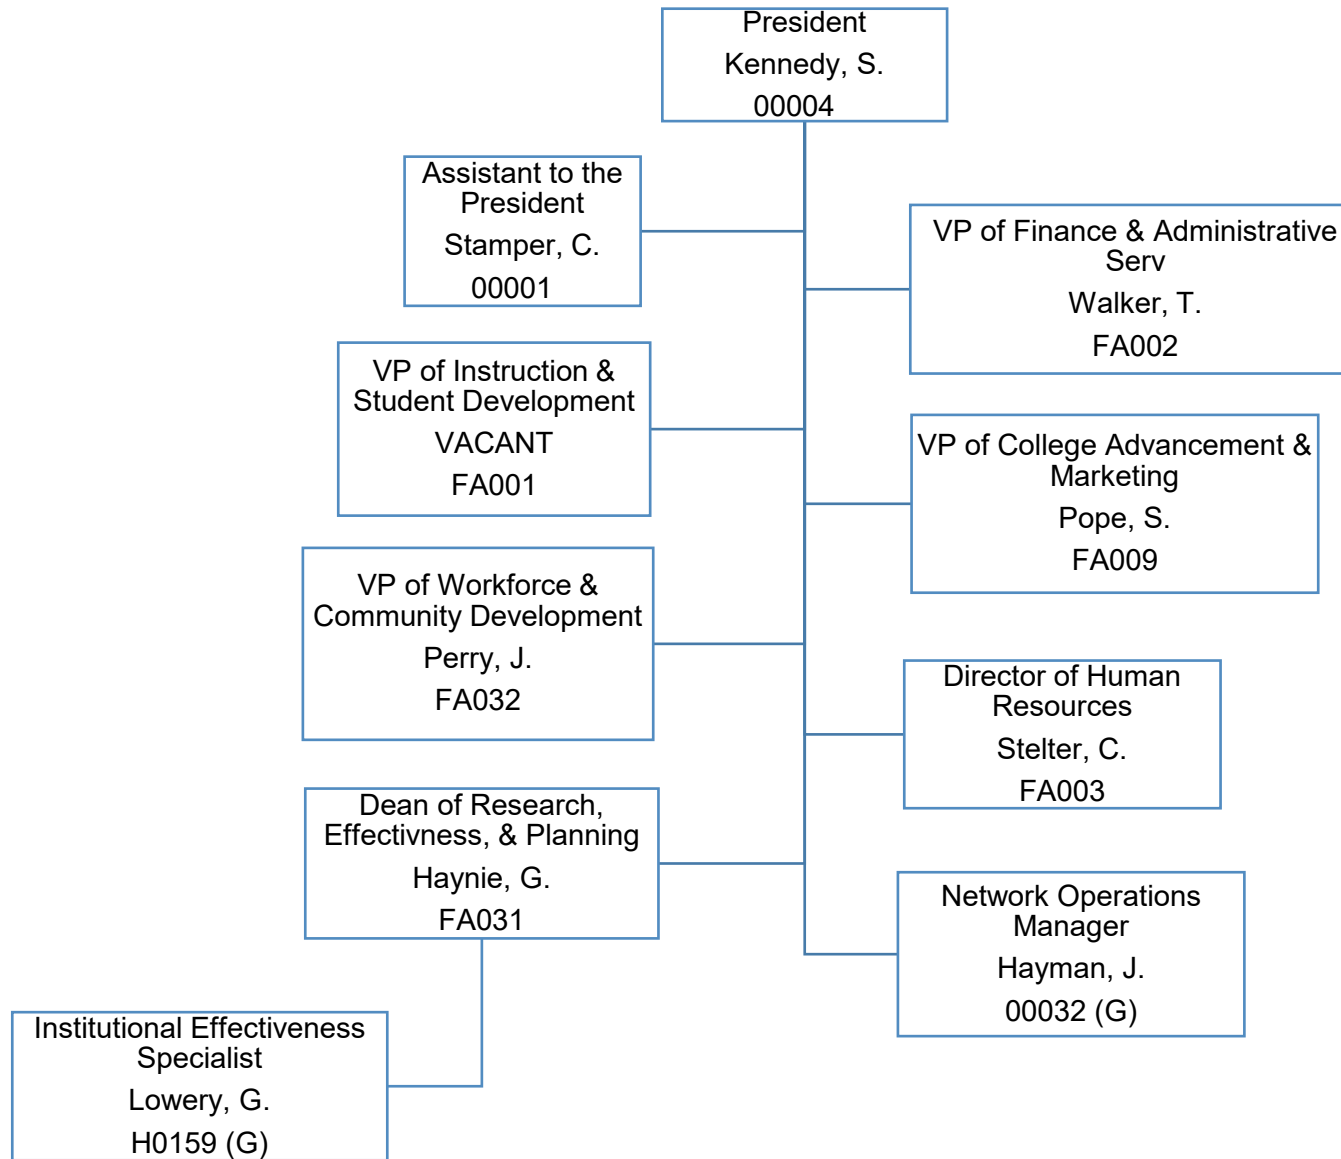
President
Kennedy, S.
00004

Assistant to the President
Stamper, C.
00001

VP of Finance & Administrative Serv
Walker, T.
FA002

VP of Instruction & Student Development
VACANT
FA001

VP of College Advancement & Marketing
Pope, S.
FA009

VP of Workforce & Community Development
Perry, J.
FA032

Director of Human Resources
Stelter, C.
FA003

Dean of Research, Effectivness, & Planning
Haynie, G.
FA031

Network Operations Manager
Hayman, J.
00032 (G)

Institutional Effectiveness Specialist
Lowery, G.
H0159 (G)